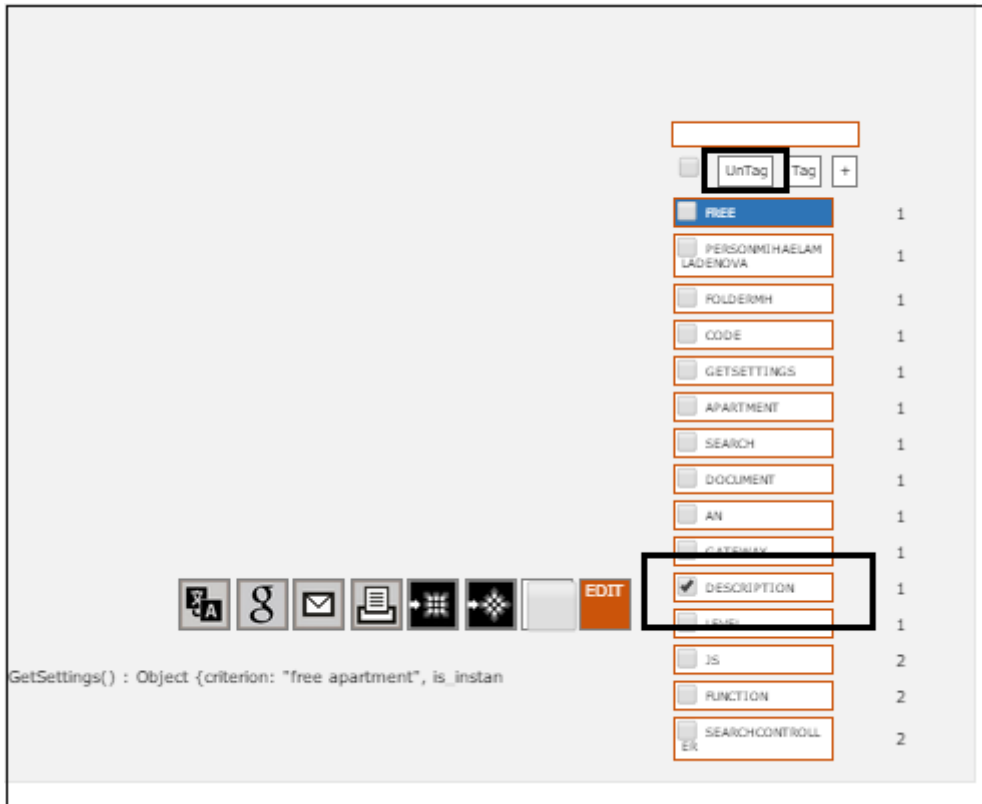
UnTag Tag +

| | |
|---|---|
| FREE | 1 |
| PERSONMIHAELAMLADENOVA | 1 |
| FOLDERMH | 1 |
| CODE | 1 |
| GETSETTINGS | 1 |
| APARTMENT | 1 |
| SEARCH | 1 |
| DOCUMENT | 1 |
| AN | 1 |
| GATEWAY | 1 |
| DESCRIPTION | 1 |
| LEVEL | 1 |
| JS | 2 |
| FUNCTION | 2 |
| SEARCHCONTROLLER | 2 |

g

EDIT

GetSettings() : Object {criterion: "free apartment", is_instan